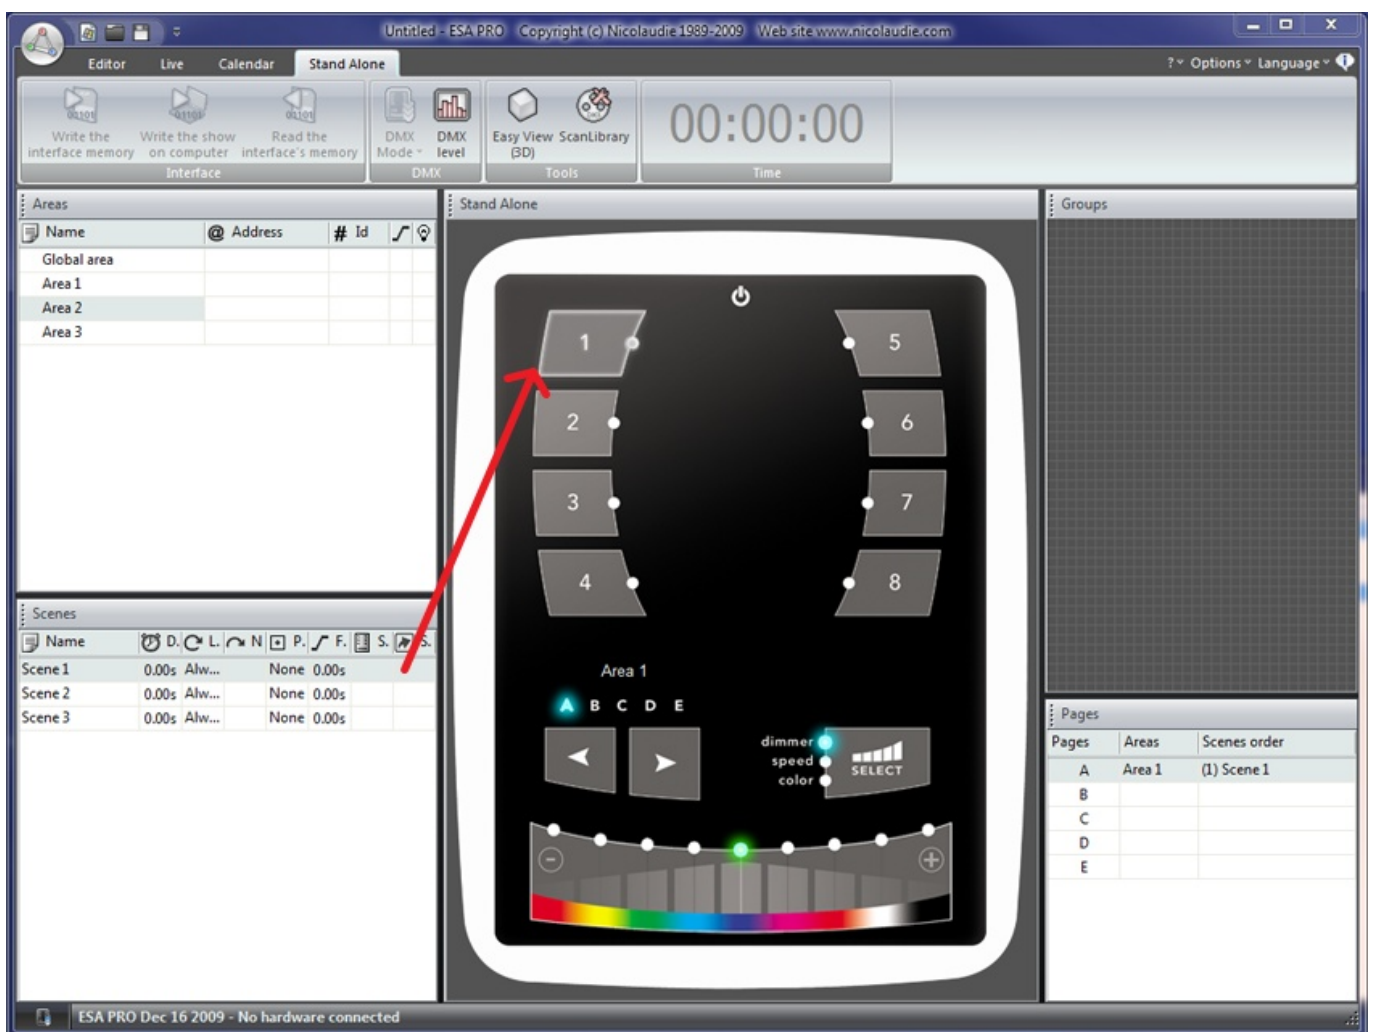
Untitled - ESA PRO Copyright (c) Nicolaudie 1989-2009 Web site www.nicolaudie.com

Editor Live Calendar Stand Alone

? Options Language

Write the interface memory
Write the show on computer
Read the interface's memory
Interface

DMX Mode
DMX level
DMX

Easy View (3D)
ScanLibrary
Tools

00:00:00
Time

Areas

| Name | Address | Id | | |
|---|---|---|---|---|
| Global area | | | | |
| Area 1 | | | | |
| Area 2 | | | | |
| Area 3 | | | | |

Scenes

| Name | D. | L. | N | P. | F. | S. | S. |
|---|---|---|---|---|---|---|---|
| Scene 1 | 0.00s | Alw... | | None | 0.00s | | |
| Scene 2 | 0.00s | Alw... | | None | 0.00s | | |
| Scene 3 | 0.00s | Alw... | | None | 0.00s | | |

Stand Alone

1 2 3 4 5 6 7 8

Area 1

A B C D E

dimmer
speed
color

SELECT

Groups

Pages

| Pages | Areas | Scenes order |
|---|---|---|
| A | Area 1 | (1) Scene 1 |
| B | | |
| C | | |
| D | | |
| E | | |

ESA PRO Dec 16 2009 - No hardware connected